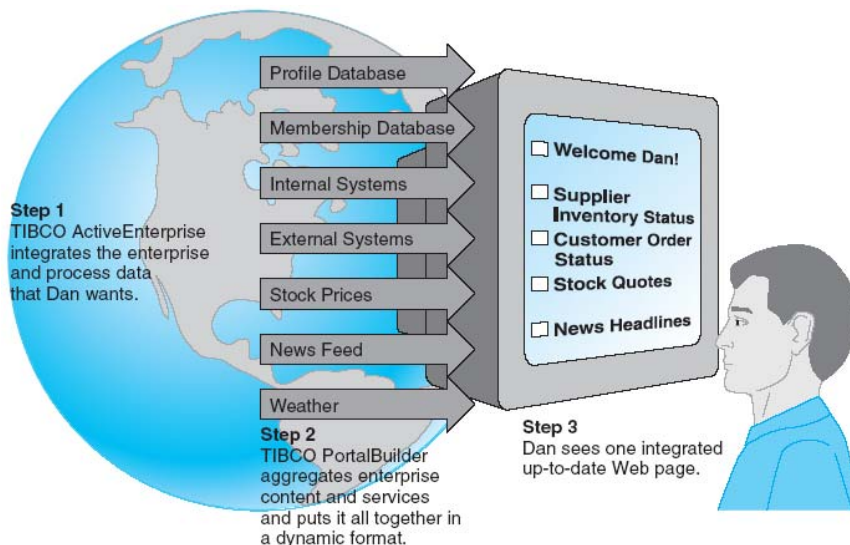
Step 1
TIBCO ActiveEnterprise integrates the enterprise and process data that Dan wants.

Profile Database

Membership Database

Internal Systems

External Systems

Stock Prices

News Feed

Weather

Welcome Dan!

Supplier Inventory Status

Customer Order Status

Stock Quotes

News Headlines

Step 2
TIBCO PortalBuilder aggregates enterprise content and services and puts it all together in a dynamic format.

Step 3
Dan sees one integrated up-to-date Web page.